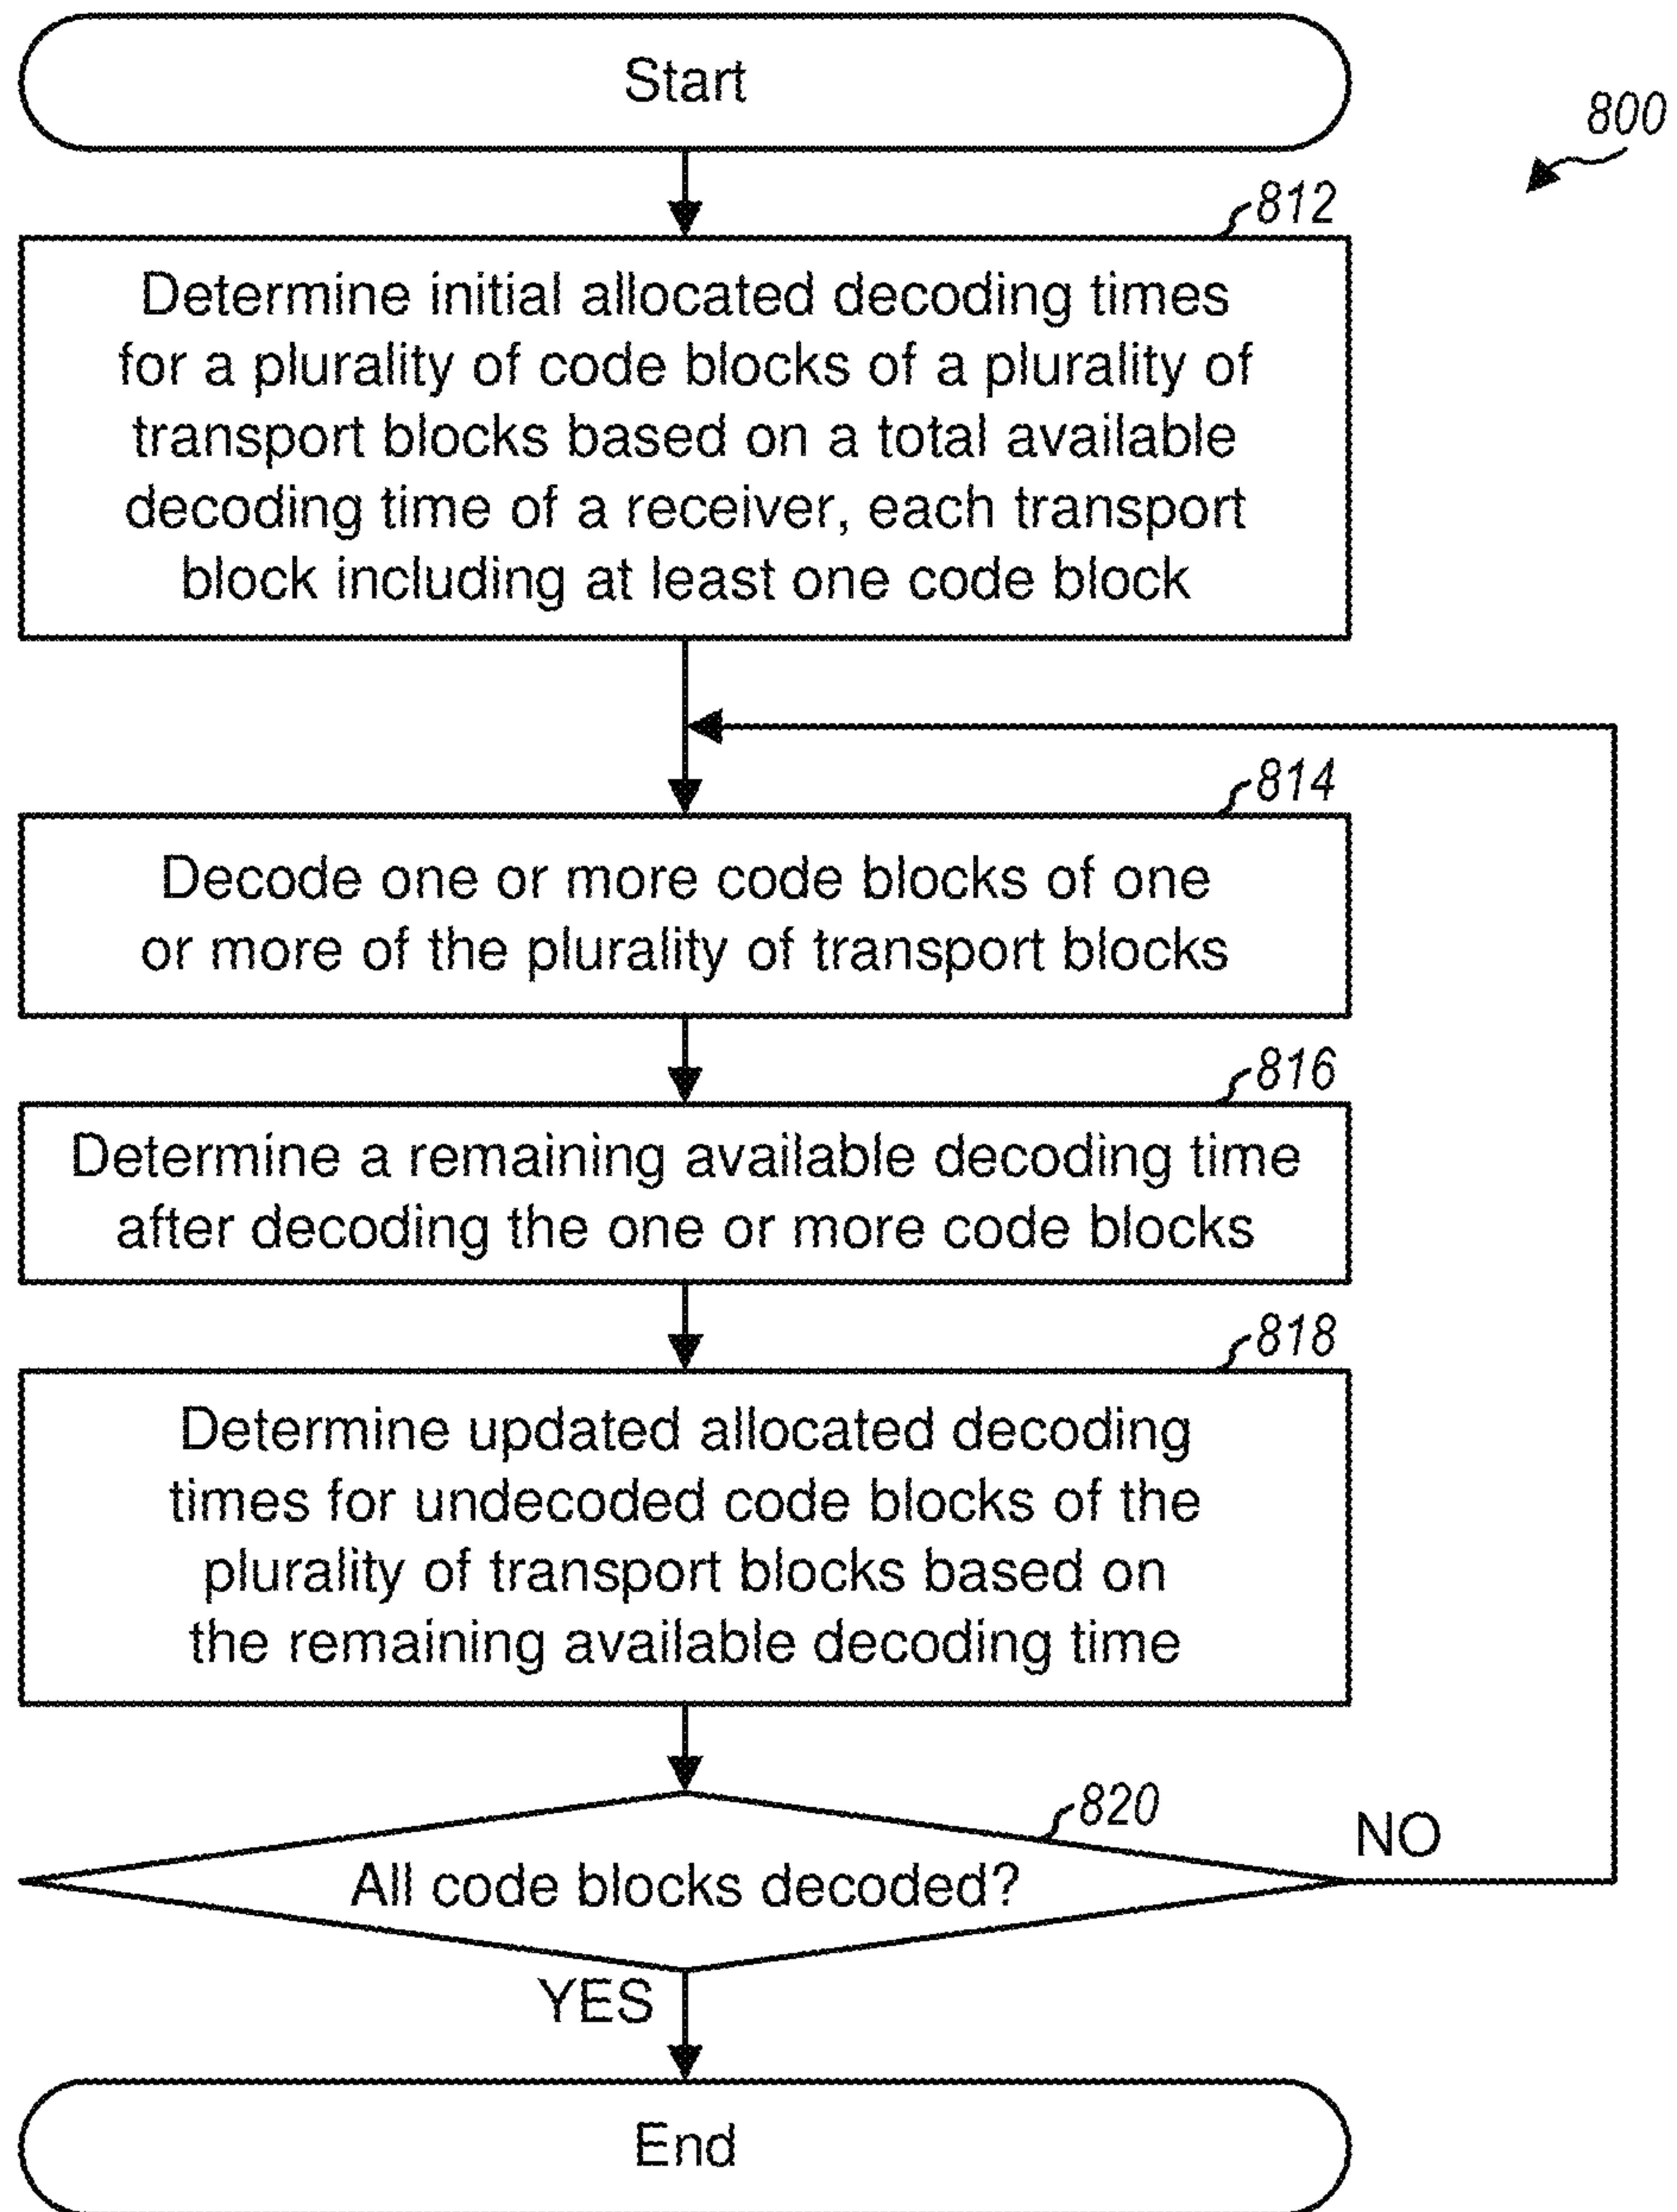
Start

800

812

Determine initial allocated decoding times for a plurality of code blocks of a plurality of transport blocks based on a total available decoding time of a receiver, each transport block including at least one code block

814

Decode one or more code blocks of one or more of the plurality of transport blocks

816

Determine a remaining available decoding time after decoding the one or more code blocks

818

Determine updated allocated decoding times for undecoded code blocks of the plurality of transport blocks based on the remaining available decoding time

820

All code blocks decoded?

NO

YES

End